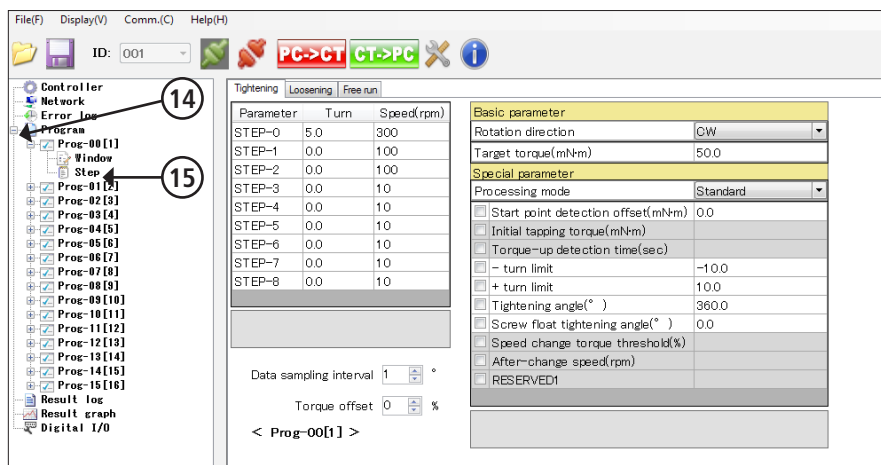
File(F) Display(V) Comm.(C) Help(H)

ID: 001

PC->CT CT->PC

Controller
Network
Error log
Program
Prog-00[1]
Window
Step
Prog-01[2]
Prog-02[3]
Prog-03[4]
Prog-04[5]
Prog-05[6]
Prog-06[7]
Prog-07[8]
Prog-08[9]
Prog-09[10]
Prog-10[11]
Prog-11[12]
Prog-12[13]
Prog-13[14]
Prog-14[15]
Prog-15[16]
Result log
Result graph
Digital I/O

14

15

Tightening | Loosening | Free run

| Parameter | Turn | Speed(rpm) |
|---|---|---|
| STEP-0 | 5.0 | 300 |
| STEP-1 | 0.0 | 100 |
| STEP-2 | 0.0 | 100 |
| STEP-3 | 0.0 | 10 |
| STEP-4 | 0.0 | 10 |
| STEP-5 | 0.0 | 10 |
| STEP-6 | 0.0 | 10 |
| STEP-7 | 0.0 | 10 |
| STEP-8 | 0.0 | 10 |

Data sampling interval 1 °

Torque offset 0 %

< Prog-00[1] >

| Basic parameter | |
|---|---|
| Rotation direction | CW |
| Target torque(mN·m) | 50.0 |
| Special parameter | |
| Processing mode | Standard |
| Start point detection offset(mN·m) | 0.0 |
| Initial tapping torque(mN·m) | |
| Torque-up detection time(sec) | |
| − turn limit | −10.0 |
| + turn limit | 10.0 |
| Tightening angle(° ) | 360.0 |
| Screw float tightening angle(° ) | 0.0 |
| Speed change torque threshold(%) | |
| After-change speed(rpm) | |
| RESERVED1 | |